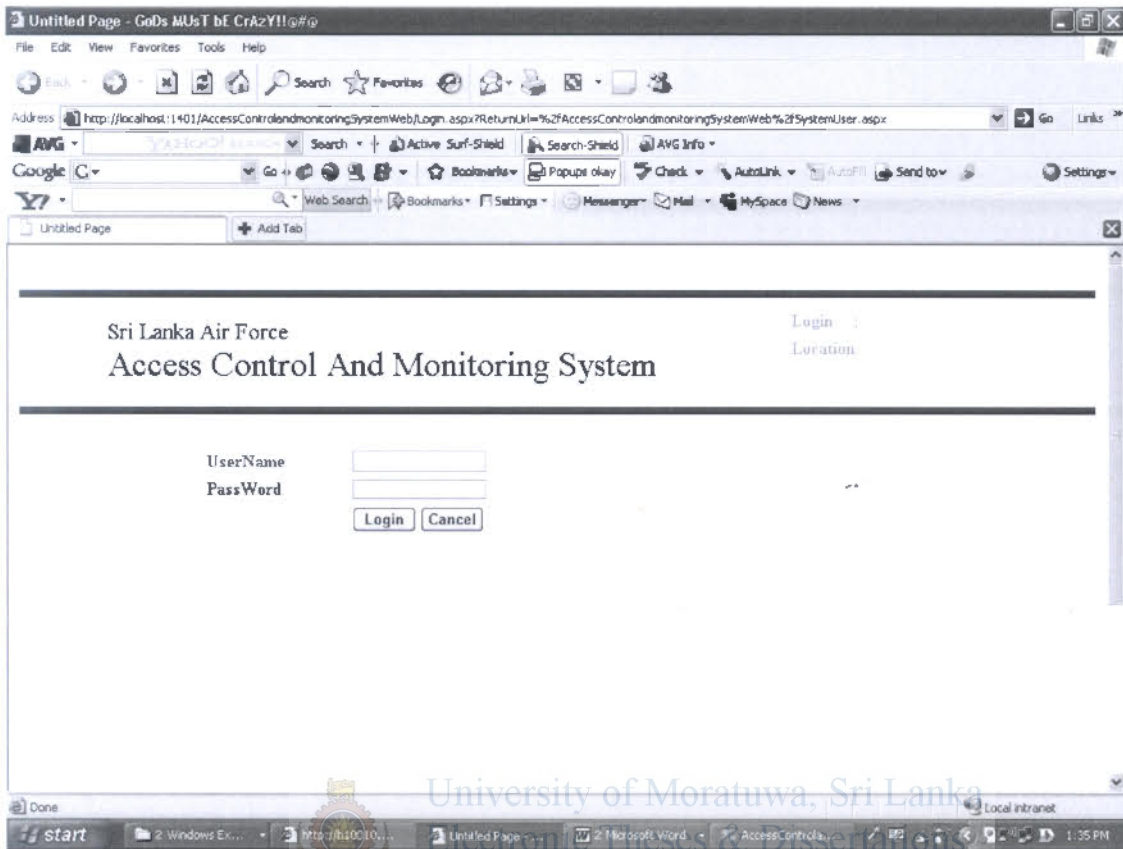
Untitled Page - GoDs MUsT bE CrAzY!!@#@

File Edit View Favorites Tools Help

Back Search Favorites

Address http://localhost:1401/AccessControlandmonitoringSystemWeb/Login.aspx?ReturnUrl=%2fAccessControlandmonitoringSystemWeb%2fSystemUser.aspx Go Links

AVG Search Active Surf-Shield Search-Shield AVG Info

Google C Go Bookmarks Popups okay Check AutoLink AutoFill Send to Settings

Y! Web Search Bookmarks Settings Messenger Mail MySpace News

Untitled Page Add Tab

Sri Lanka Air Force

Access Control And Monitoring System

Login :

Location

UserName

PassWord

Login Cancel

Done

University of Moratuwa, Sri Lanka.

Electronic Theses & Dissertations

Local intranet

start 2 Windows Ex... http://b10010... Untitled Page 2 Microsoft Word AccessControla... 1:35 PM